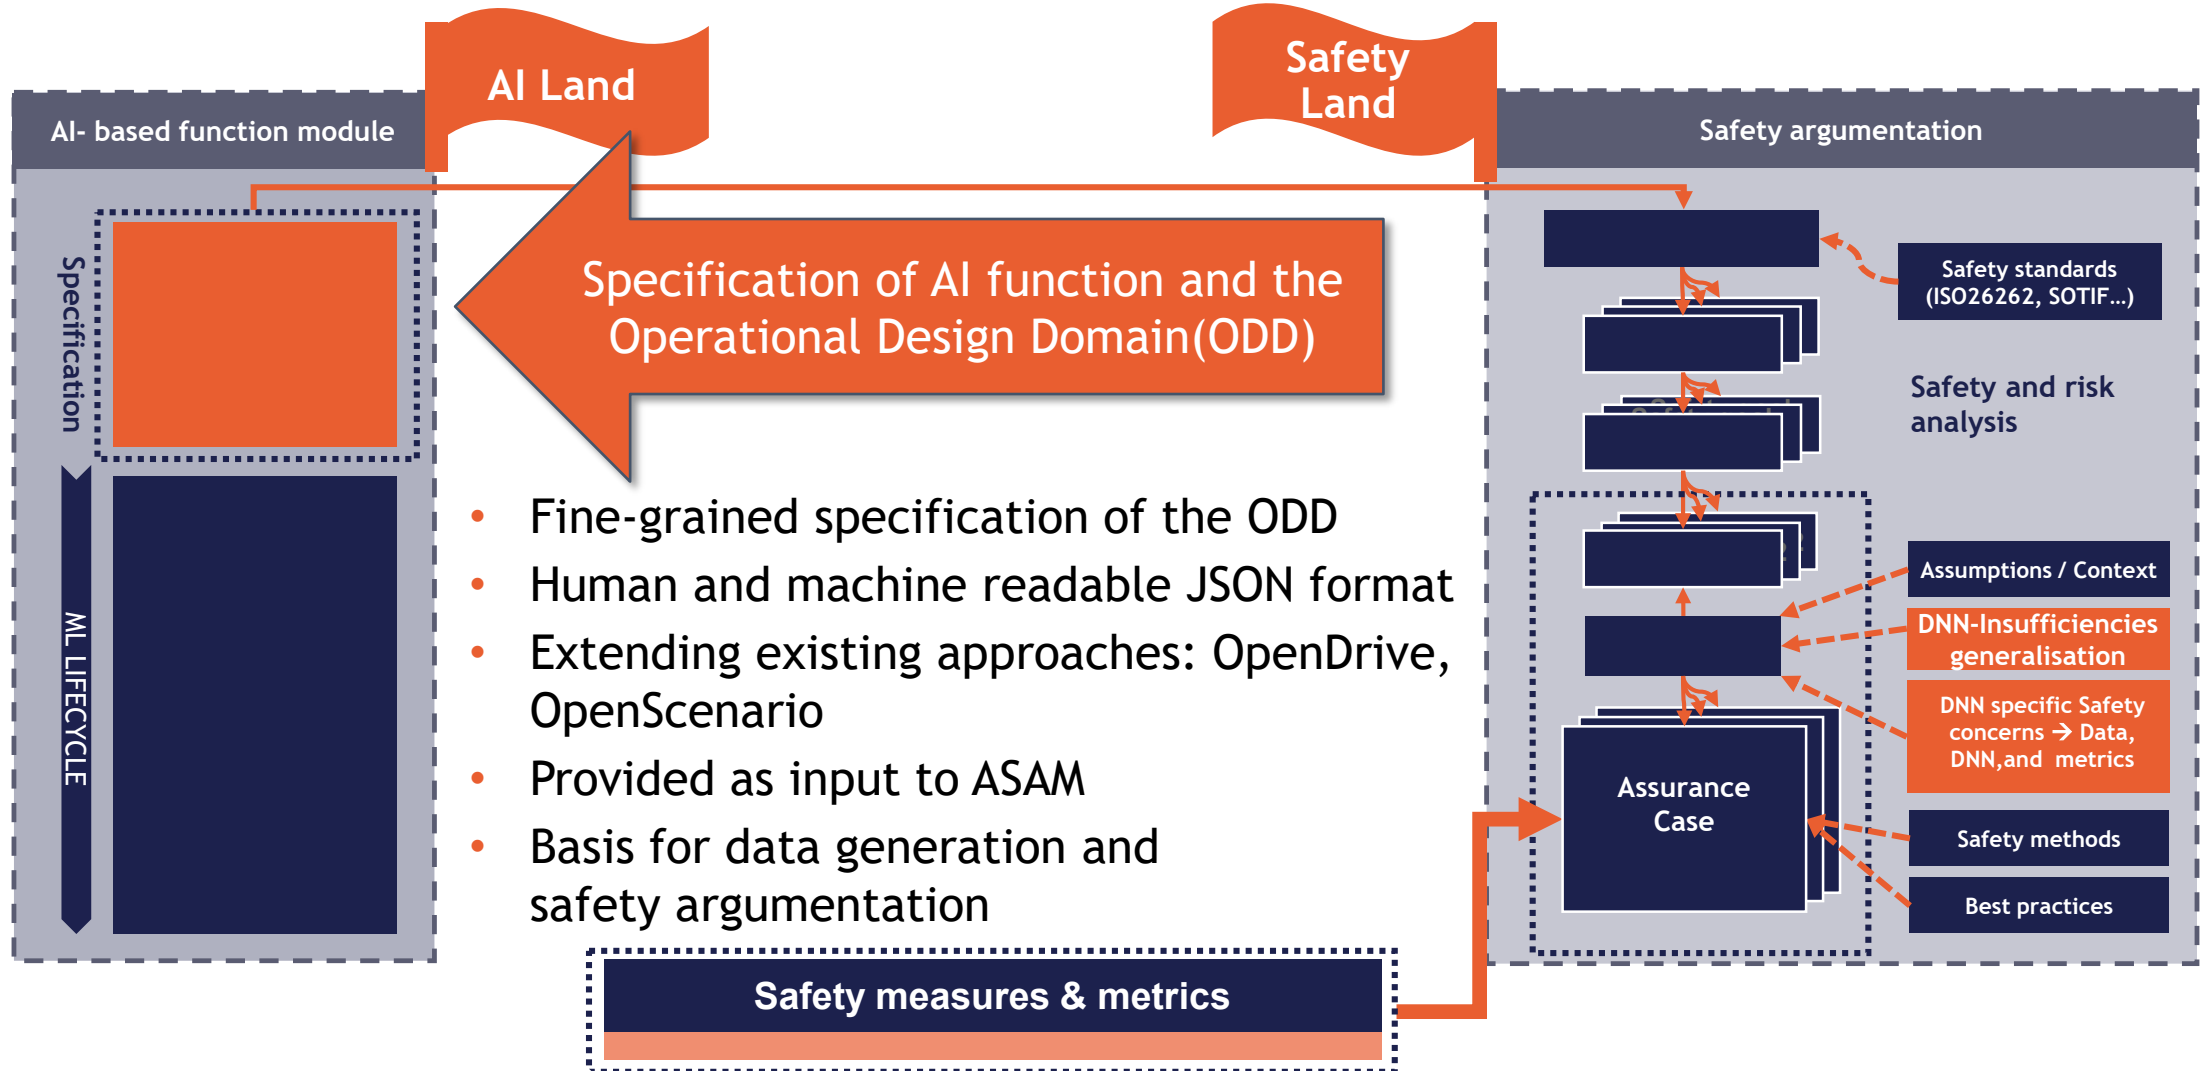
AI Land

Safety Land

AI- based function module

Specification

ML LIFECYCLE

Specification of AI function and the Operational Design Domain(ODD)

- Fine-grained specification of the ODD
- Human and machine readable JSON format
- Extending existing approaches: OpenDrive, OpenScenario
- Provided as input to ASAM
- Basis for data generation and safety argumentation

Safety measures & metrics

Safety argumentation

Safety standards (ISO26262, SOTIF…)

Safety and risk analysis

Assumptions / Context

DNN-Insufficiencies generalisation

DNN specific Safety concerns → Data, DNN,and metrics

Assurance Case

Safety methods

Best practices